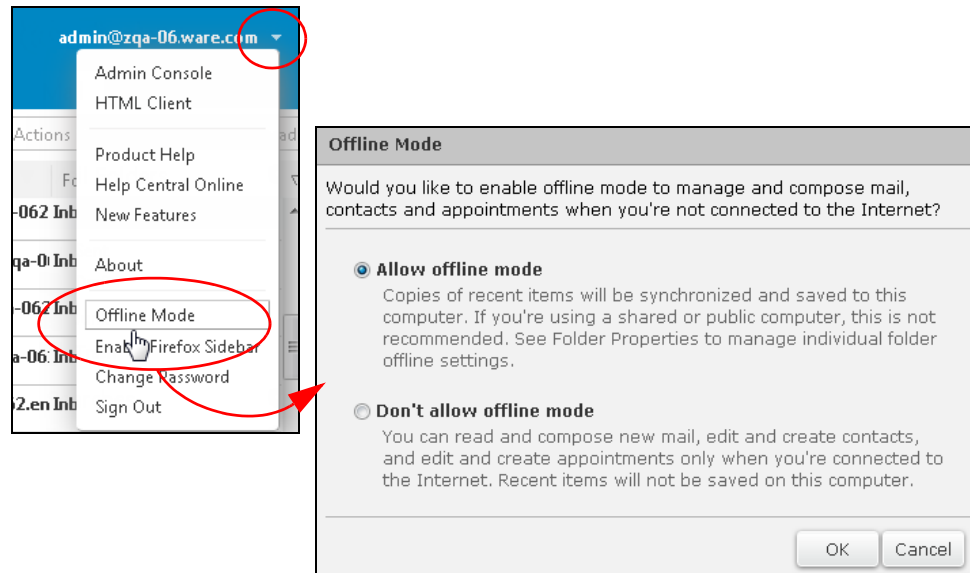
admin@zqa-06.ware.com

Admin Console
HTML Client

Actions

Fo

-062 Inb

qa-0 Inb

-062 Inb

a-06 Inb

2.en Inb

Product Help
Help Central Online
New Features

About

Offline Mode
Enab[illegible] Firefox Sidebar
Change Password
Sign Out

Offline Mode

Would you like to enable offline mode to manage and compose mail, contacts and appointments when you're not connected to the Internet?

Allow offline mode
Copies of recent items will be synchronized and saved to this computer. If you're using a shared or public computer, this is not recommended. See Folder Properties to manage individual folder offline settings.

Don't allow offline mode
You can read and compose new mail, edit and create contacts, and edit and create appointments only when you're connected to the Internet. Recent items will not be saved on this computer.

OK
Cancel